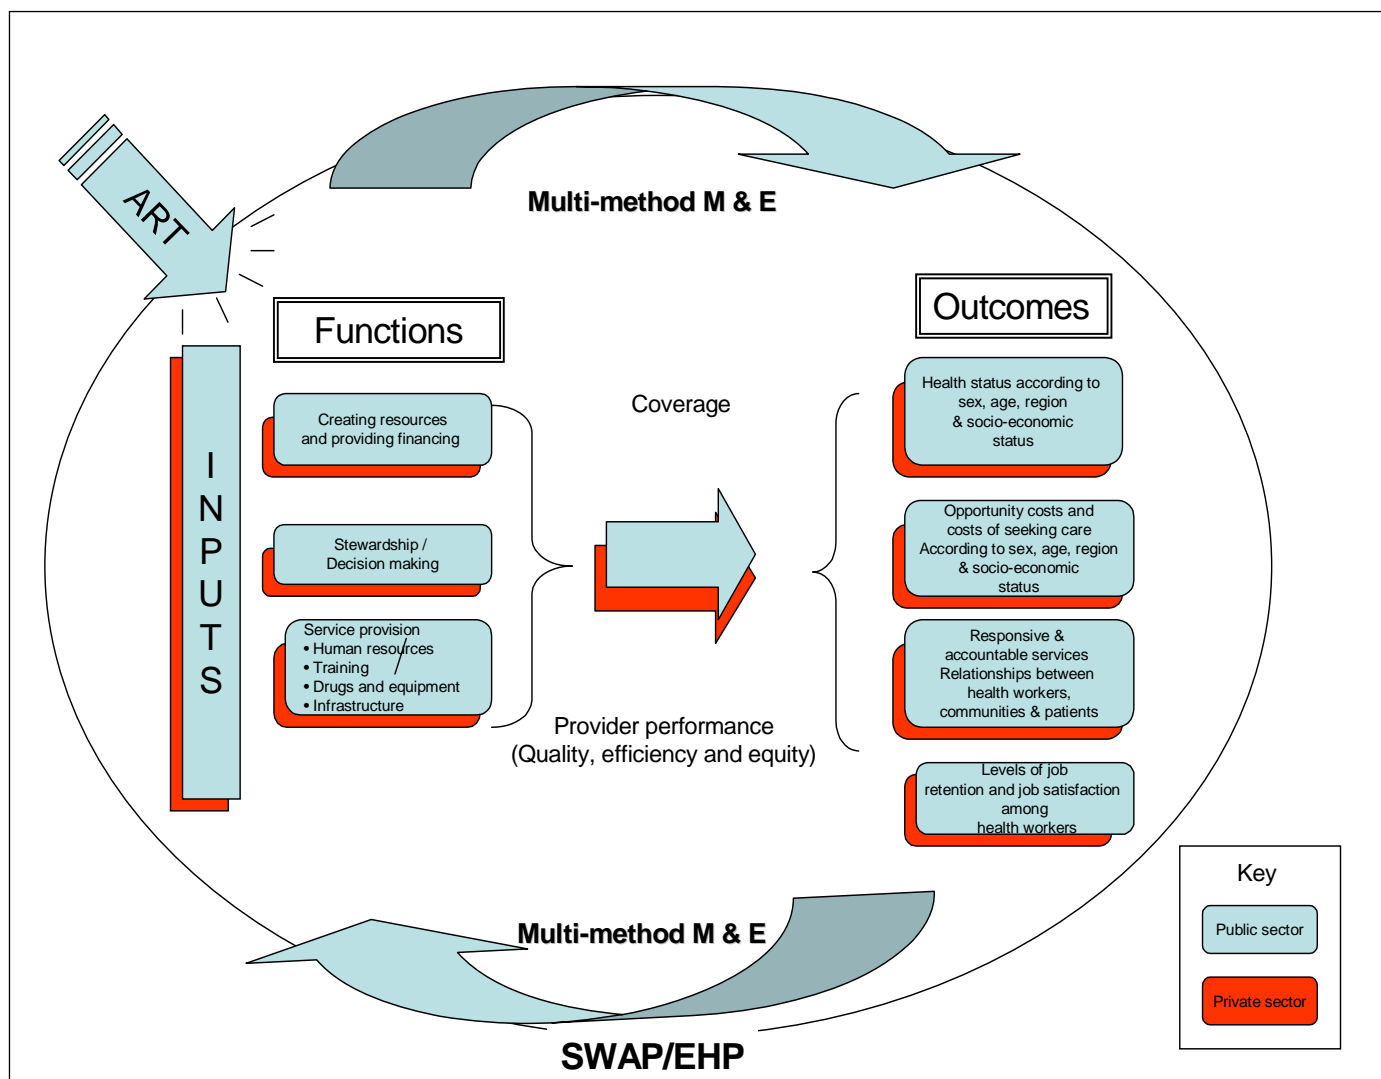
Multi-method M & E

ART

Functions

Outcomes

INPUTS

Creating resources and providing financing

Stewardship / Decision making

Service provision
• Human resources
• Training
• Drugs and equipment
• Infrastructure

Coverage

Provider performance (Quality, efficiency and equity)

Health status according to sex, age, region & socio-economic status

Opportunity costs and costs of seeking care According to sex, age, region & socio-economic status

Responsive & accountable services Relationships between health workers, communities & patients

Levels of job retention and job satisfaction among health workers

Key

Public sector

Private sector

Multi-method M & E

SWAP/EHP